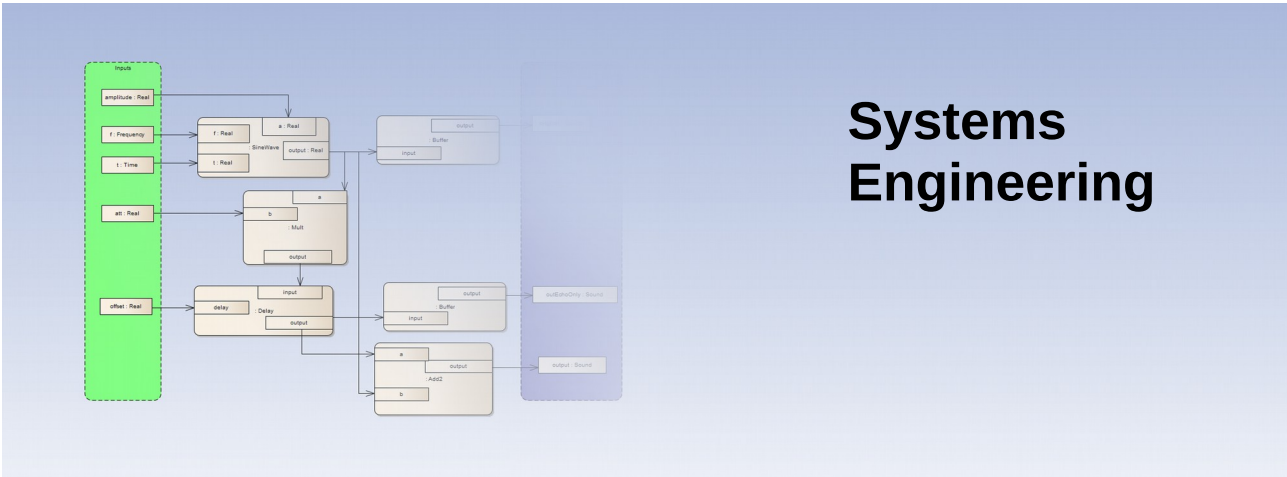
Inputs

amplitude : Real

f : Frequency

t : Time

att : Real

offset : Real

f : Real

a : Real

: SineWave

output : Real

t : Real

output

: Buffer

input

a

b

: Mult

output

input

delay

: Delay

output

output

: Buffer

input

outBdrsOnly : Sound

a

output

: Add2

b

output : Sound

Systems Engineering